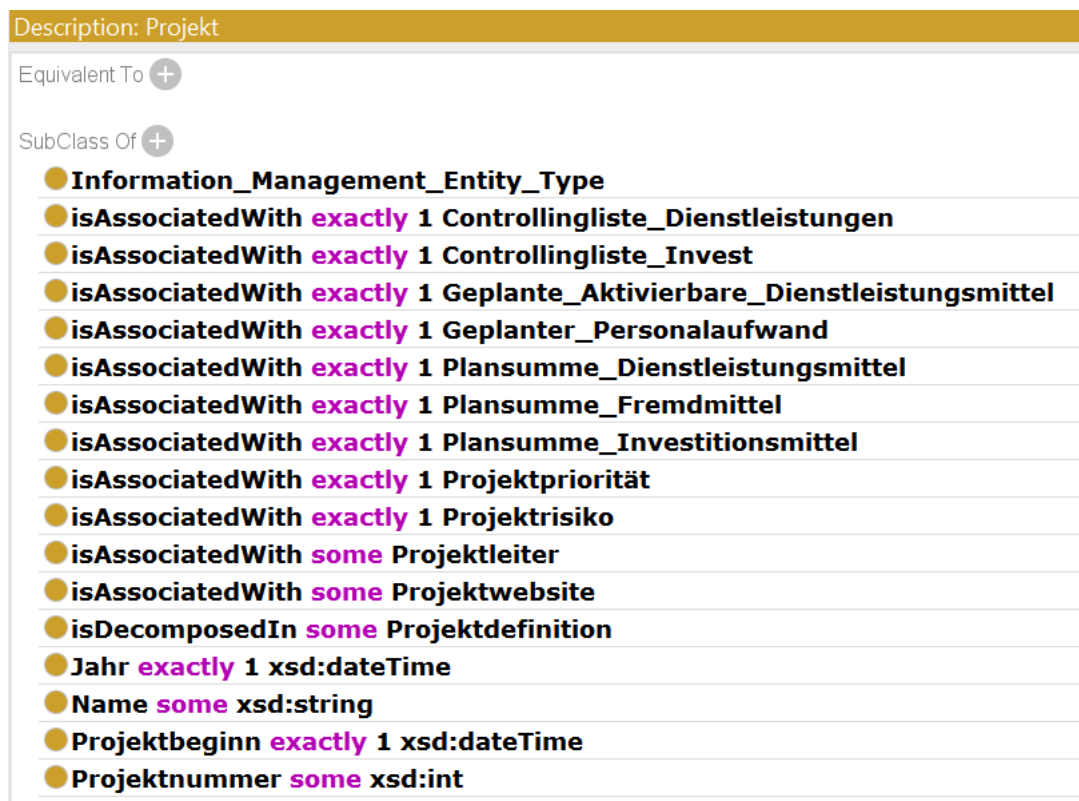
Description: Projekt

Equivalent To

SubClass Of

Information_Management_Entity_Type
isAssociatedWith exactly 1 Controllingliste_Dienstleistungen
isAssociatedWith exactly 1 Controllingliste_Invest
isAssociatedWith exactly 1 Geplante_Aktivierbare_Dienstleistungsmittel
isAssociatedWith exactly 1 Geplanter_Personalaufwand
isAssociatedWith exactly 1 Plansumme_Dienstleistungsmittel
isAssociatedWith exactly 1 Plansumme_Fremdmittel
isAssociatedWith exactly 1 Plansumme_Investitionsmittel
isAssociatedWith exactly 1 Projektpriorität
isAssociatedWith exactly 1 Projektrisiko
isAssociatedWith some Projektleiter
isAssociatedWith some Projektwebsite
isDecomposedIn some Projektdefinition
Jahr exactly 1 xsd:dateTime
Name some xsd:string
Projektbeginn exactly 1 xsd:dateTime
Projektnummer some xsd:int